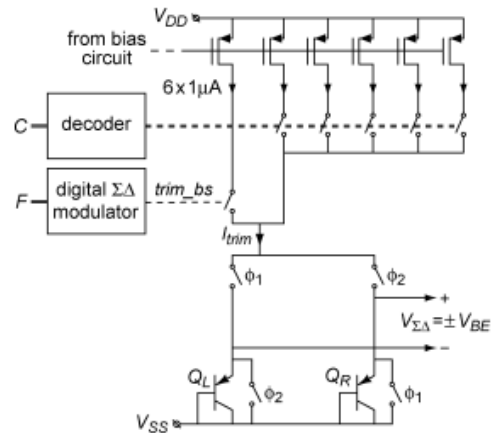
$V_{DD}$

from bias circuit

$6 \times 1\mu A$

C

decoder

F

digital $\Sigma\Delta$ modulator

trim_bs

$I_{trim}$

$\phi_1$

$\phi_2$

+

$V_{\Sigma\Delta} = \pm V_{BE}$

−

$Q_L$

$\phi_2$

$Q_R$

$\phi_1$

$V_{SS}$